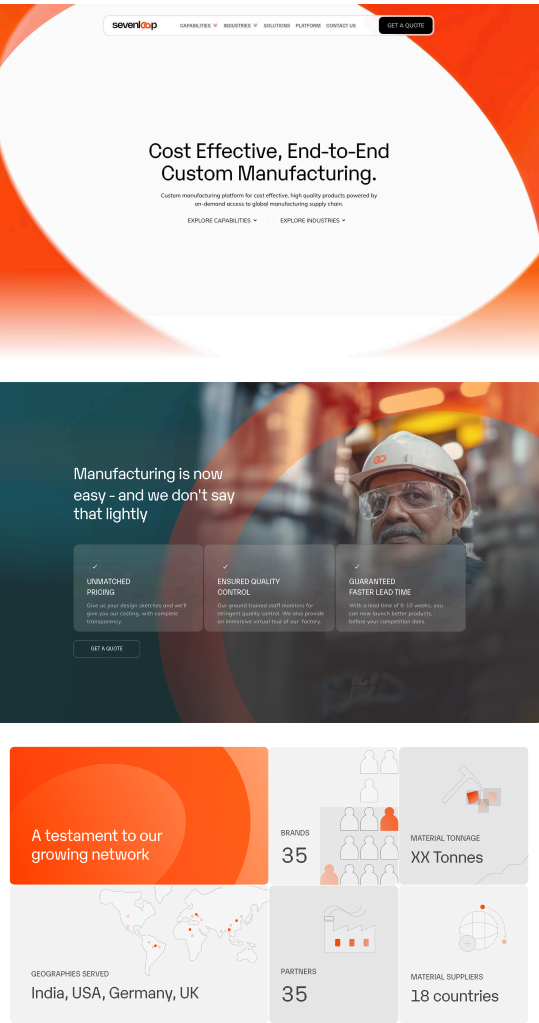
sevenloop

CAPABILITIES INDUSTRIES SOLUTIONS PLATFORM CONTACT US

GET A QUOTE

Cost Effective, End-to-End Custom Manufacturing.

Custom manufacturing platform for cost effective, high-quality products powered by on-demand access to global manufacturing supply chain.

EXPLORE CAPABILITIES

EXPLORE INDUSTRIES

Manufacturing is now easy - and we don't say that lightly

UNMATCHED PRICING

Give us your design sketches and we'll give you our costing, with complete transparency.

ENSURED QUALITY CONTROL

Our ground trained staff monitors for stringent quality control. We also provide an immersive virtual tour of our factory.

GUARANTEED FASTER LEAD TIME

With a lead time of 8-10 weeks, you can now launch better products, before your competition does.

GET A QUOTE

A testament to our growing network

BRANDS
35

MATERIAL TONNAGE
XX Tonnes

GEOGRAPHIES SERVED
India, USA, Germany, UK

PARTNERS
35

MATERIAL SUPPLIERS
18 countries